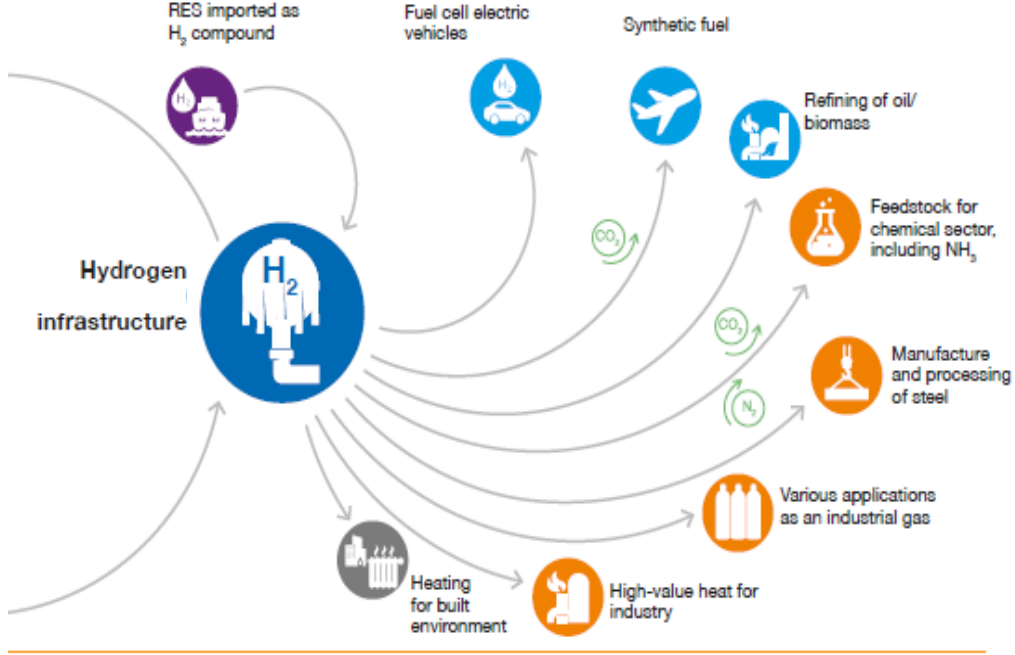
RES imported as $H_2$ compound

Fuel cell electric vehicles

Synthetic fuel

Refining of oil/ biomass

Feedstock for chemical sector, including $NH_3$

Manufacture and processing of steel

Various applications as an industrial gas

High-value heat for industry

Heating for built environment

Hydrogen infrastructure

$H_2$

$H_2$

$H_2$

$CO_2$

$CO_2$

$N_2$